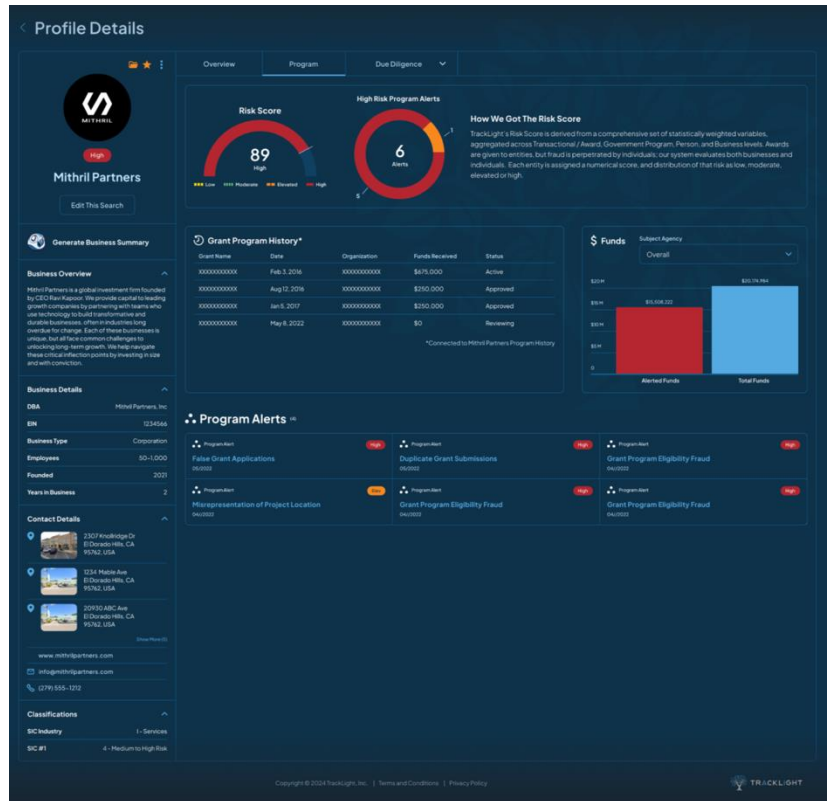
< Profile Details

MITHRIL

High

Mithril Partners

Edit This Search

Generate Business Summary

Business Overview

Mithril Partners is a global investment firm founded by CEO Ravi Kapoor. We provide capital to leading growth companies by partnering with teams who use technology to build transformative and durable businesses, often in industries long overdue for change. Each of these businesses is unique, but all face common challenges to unlocking long-term growth. We help navigate these critical inflection points by investing in size and with conviction.

Business Details

| | |
|---|---|
| DBA | Mithril Partners, Inc |
| EIN | 1234566 |
| Business Type | Corporation |
| Employees | 50-1,000 |
| Founded | 2021 |
| Years in Business | 2 |

Contact Details

230 F Knollridge Dr
El Dorado Hills, CA
95762, USA

1234 Mable Ave
El Dorado Hills, CA
95762, USA

20930 ABC Ave
El Dorado Hills, CA
95762, USA

Show More (3)

www.mithrilpartners.com

info@mithrilpartners.com

(279) 555-1212

Classifications

| | |
|---|---|
| SIC Industry | I - Services |
| SIC #1 | 4 - Medium to High Risk |

Overview | Program | Due Diligence

Risk Score

89
High

Low Moderate Elevated High

High Risk Program Alerts

6
Alerts

1

5

How We Got The Risk Score

TrackLight's Risk Score is derived from a comprehensive set of statistically weighted variables, aggregated across Transactional / Award, Government Program, Person, and Business levels. Awards are given to entities, but fraud is perpetrated by individuals; our system evaluates both businesses and individuals. Each entity is assigned a numerical score, and distribution of that risk as low, moderate, elevated or high.

Grant Program History*

| Grant Name | Date | Organization | Funds Received | Status |
|---|---|---|---|---|
| XXXXXXXXXXX | Feb 3, 2016 | XXXXXXXXXXX | $675,000 | Active |
| XXXXXXXXXXX | Aug 12, 2016 | XXXXXXXXXXX | $250,000 | Approved |
| XXXXXXXXXXX | Jan 5, 2017 | XXXXXXXXXXX | $250,000 | Approved |
| XXXXXXXXXXX | May 8, 2022 | XXXXXXXXXXX | $0 | Reviewing |

*Connected to Mithril Partners Program History

$ Funds

Subject Agency
Overall

$20 M
$15 M
$10 M
$5 M
0

$15,508,322
$20,176,984

Alerted Funds
Total Funds

Program Alerts (6)

Program Alert High
False Grant Applications
05/2022

Program Alert High
Duplicate Grant Submissions
05/2022

Program Alert High
Grant Program Eligibility Fraud
04/2022

Program Alert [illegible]
Misrepresentation of Project Location
04/2022

Program Alert High
Grant Program Eligibility Fraud
04/2022

Program Alert High
Grant Program Eligibility Fraud
04/2022

Copyright © 2024 TrackLight, Inc. | Terms and Conditions | Privacy Policy

TRACKLIGHT